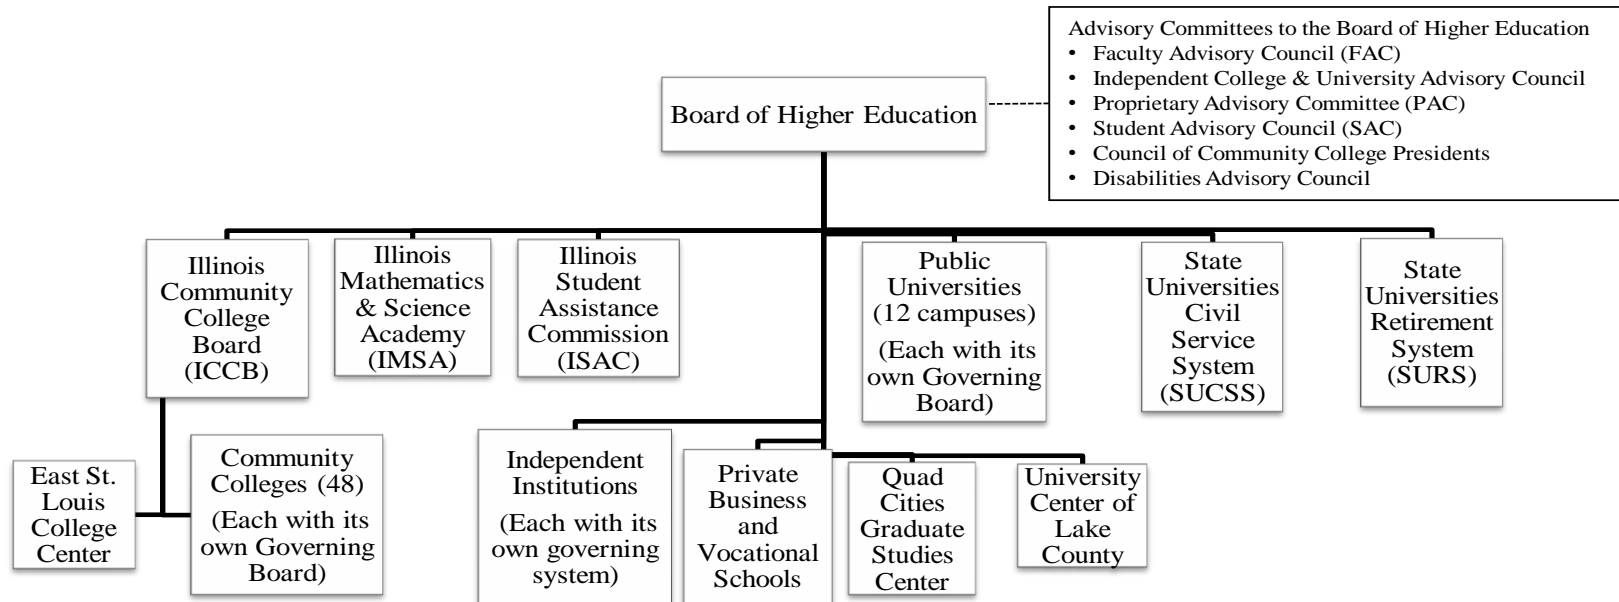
Advisory Committees to the Board of Higher Education
• Faculty Advisory Council (FAC)
• Independent College & University Advisory Council
• Proprietary Advisory Committee (PAC)
• Student Advisory Council (SAC)
• Council of Community College Presidents
• Disabilities Advisory Council

Board of Higher Education

Illinois Community College Board (ICCB)

Illinois Mathematics & Science Academy (IMSA)

Illinois Student Assistance Commission (ISAC)

Public Universities (12 campuses)

(Each with its own Governing Board)

State Universities Civil Service System (SUCSS)

State Universities Retirement System (SURS)

East St. Louis College Center

Community Colleges (48)

(Each with its own Governing Board)

Independent Institutions

(Each with its own governing system)

Private Business and Vocational Schools

Quad Cities Graduate Studies Center

University Center of Lake County